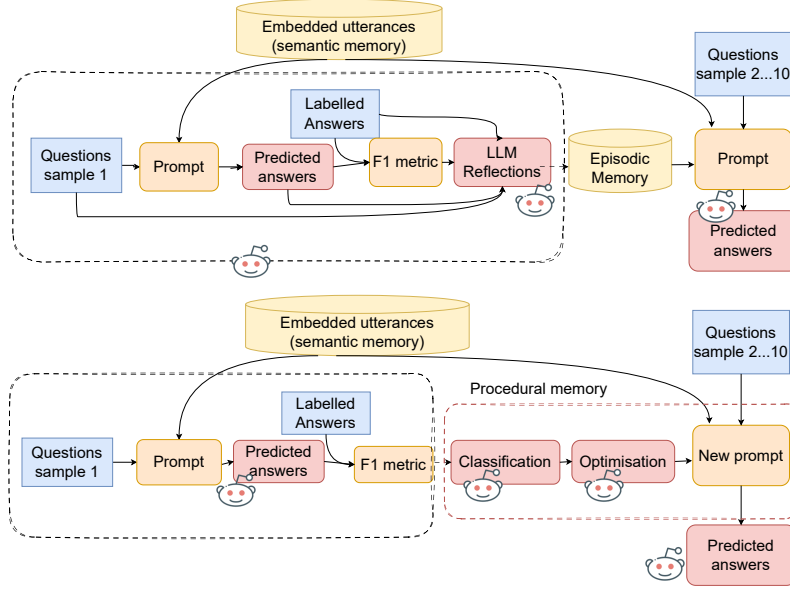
Embedded utterances (semantic memory)

Questions sample 2...10

Labelled Answers

Questions sample 1

Prompt

Predicted answers

F1 metric

LLM Reflections

Episodic Memory

Prompt

Predicted answers

Embedded utterances (semantic memory)

Questions sample 2...10

Procedural memory

Labelled Answers

Questions sample 1

Prompt

Predicted answers

F1 metric

Classification

Optimisation

New prompt

Predicted answers